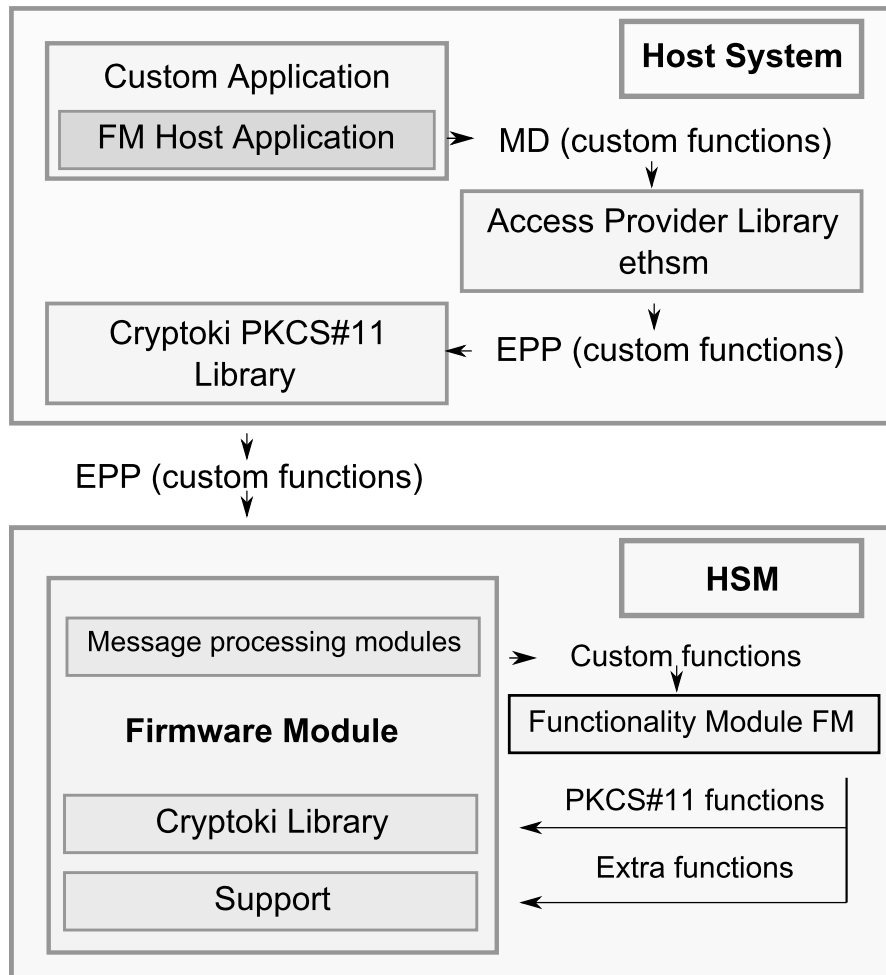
Host System

Custom Application

FM Host Application

MD (custom functions)

Access Provider Library ethsm

Cryptoki PKCS#11 Library

EPP (custom functions)

EPP (custom functions)

HSM

Message processing modules

Custom functions

Functionality Module FM

Firmware Module

PKCS#11 functions

Cryptoki Library

Extra functions

Support